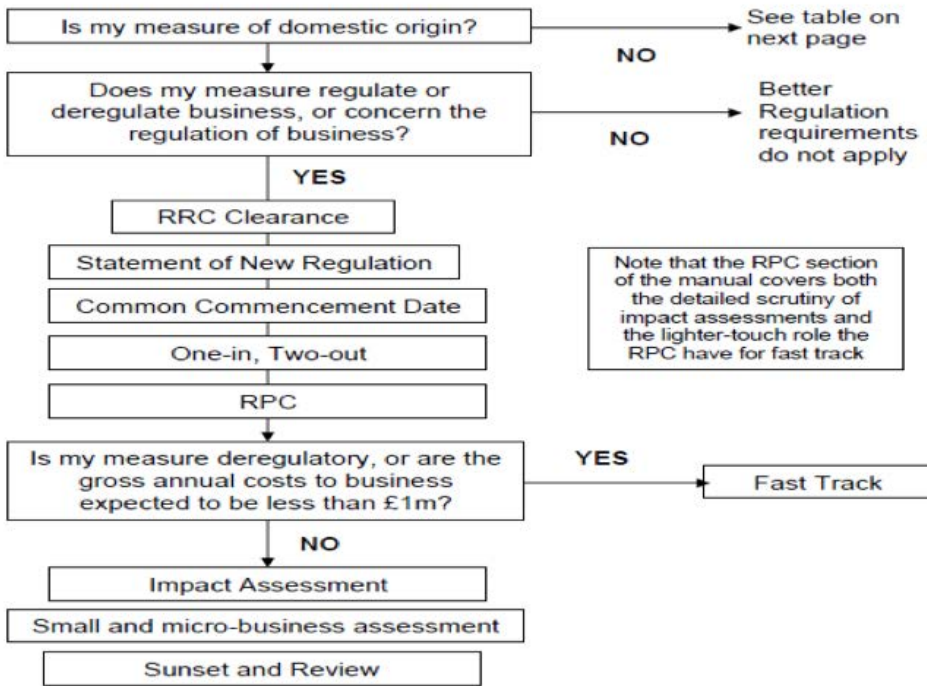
Is my measure of domestic origin?

NO

See table on next page

Does my measure regulate or deregulate business, or concern the regulation of business?

NO

Better Regulation requirements do not apply

YES

RRC Clearance

Statement of New Regulation

Common Commencement Date

One-in, Two-out

RPC

Note that the RPC section of the manual covers both the detailed scrutiny of impact assessments and the lighter-touch role the RPC have for fast track

Is my measure deregulatory, or are the gross annual costs to business expected to be less than £1m?

YES

Fast Track

NO

Impact Assessment

Small and micro-business assessment

Sunset and Review